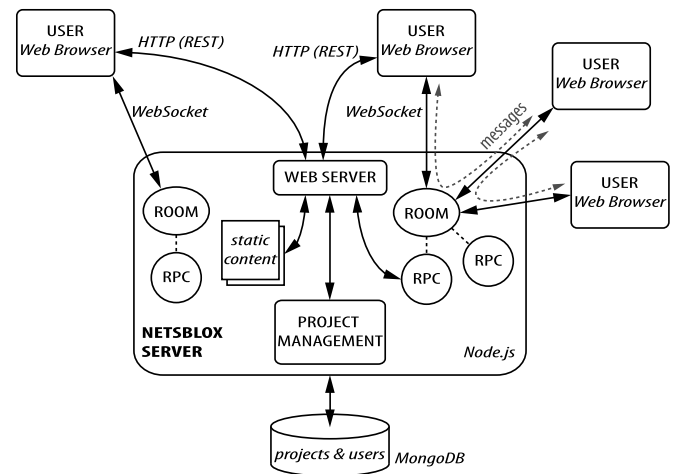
USER
Web Browser

HTTP (REST)

USER
Web Browser

HTTP (REST)

USER
Web Browser

WebSocket

WebSocket

messages

USER
Web Browser

WEB SERVER

ROOM

ROOM

static content

RPC

RPC

RPC

PROJECT MANAGEMENT

NETSBLOX SERVER

Node.js

projects & users

MongoDB